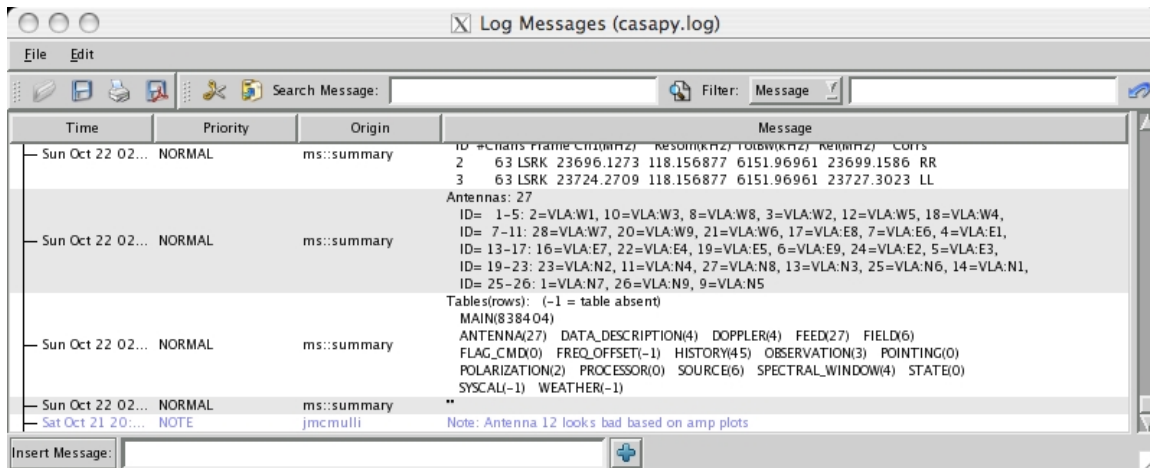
Log Messages (casapy.log)

File Edit

Search Message:

Filter: Message

| Time | Priority | Origin | Message |
|---|---|---|---|
| Sun Oct 22 02... | NORMAL | ms::summary | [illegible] 2 63 LSRK 23696.1273 118.156877 6151.96961 23699.1586 RR 3 63 LSRK 23724.2709 118.156877 6151.96961 23727.3023 LL |
| Sun Oct 22 02... | NORMAL | ms::summary | Antennas: 27 ID= 1-5: 2=VLA:W1, 10=VLA:W3, 8=VLA:W8, 3=VLA:W2, 12=VLA:W5, 18=VLA:W4, ID= 7-11: 28=VLA:W7, 20=VLA:W9, 21=VLA:W6, 17=VLA:E8, 7=VLA:E6, 4=VLA:E1, ID= 13-17: 16=VLA:E7, 22=VLA:E4, 19=VLA:E5, 6=VLA:E9, 24=VLA:E2, 5=VLA:E3, ID= 19-23: 23=VLA:N2, 11=VLA:N4, 27=VLA:N8, 13=VLA:N3, 25=VLA:N6, 14=VLA:N1, ID= 25-26: 1=VLA:N7, 26=VLA:N9, 9=VLA:N5 |
| Sun Oct 22 02... | NORMAL | ms::summary | Tables(rows): (-1 = table absent) MAIN(838404) ANTENNA(27) DATA_DESCRIPTION(4) DOPPLER(4) FEED(27) FIELD(6) FLAG_CMD(0) FREQ_OFFSET(-1) HISTORY(45) OBSERVATION(3) POINTING(0) POLARIZATION(2) PROCESSOR(0) SOURCE(6) SPECTRAL_WINDOW(4) STATE(0) SYSCAL(-1) WEATHER(-1) |
| Sun Oct 22 02... | NORMAL | ms::summary | .. |
| Sat Oct 21 20:... | NOTE | jmcmulli | Note: Antenna 12 looks bad based on amp plots |

Insert Message: